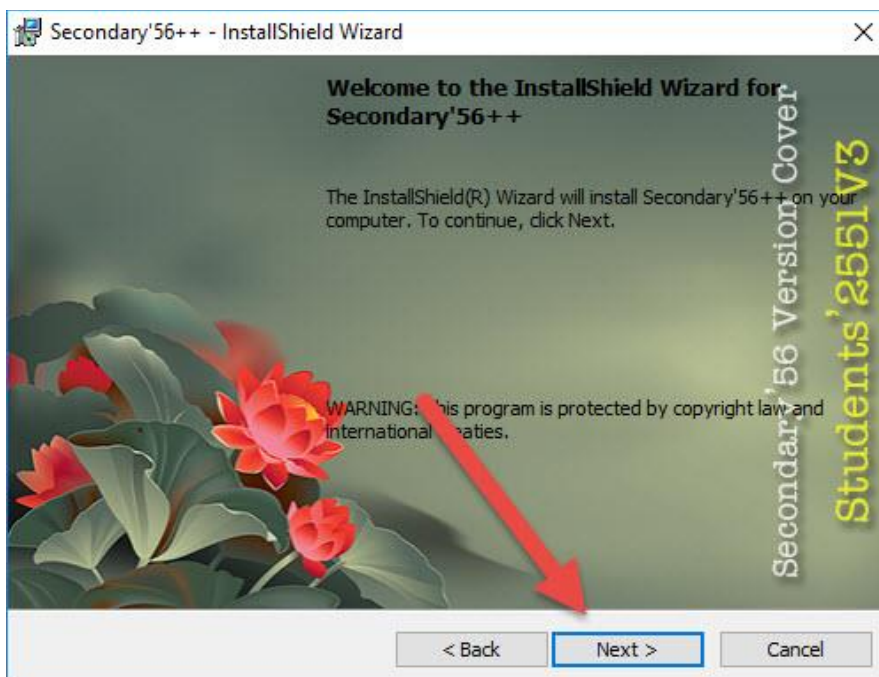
Secondary'56++ - InstallShield Wizard

×

Welcome to the InstallShield Wizard for Secondary'56++

The InstallShield(R) Wizard will install Secondary'56++ on your computer. To continue, click Next.

WARNING: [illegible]his program is protected by copyright law and international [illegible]eaties.

Secondary'56 Version Cover

Students'2551V3

< Back

Next >

Cancel